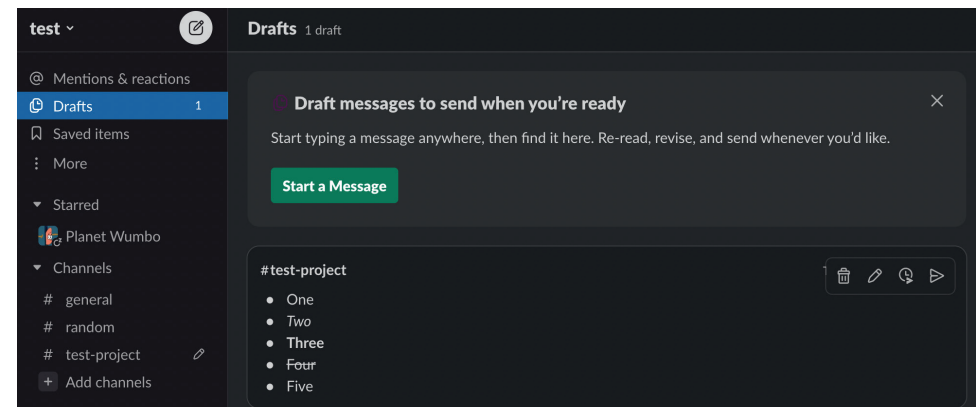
test ˅

Drafts 1 draft

Mentions & reactions
Drafts 1
Saved items
More
Starred
Planet Wumbo
Channels
# general
# random
# test-project
+ Add channels

Draft messages to send when you're ready

Start typing a message anywhere, then find it here. Re-read, revise, and send whenever you'd like.

Start a Message

#test-project

- One
- *Two*
- **Three**
- ~~Four~~
- Five